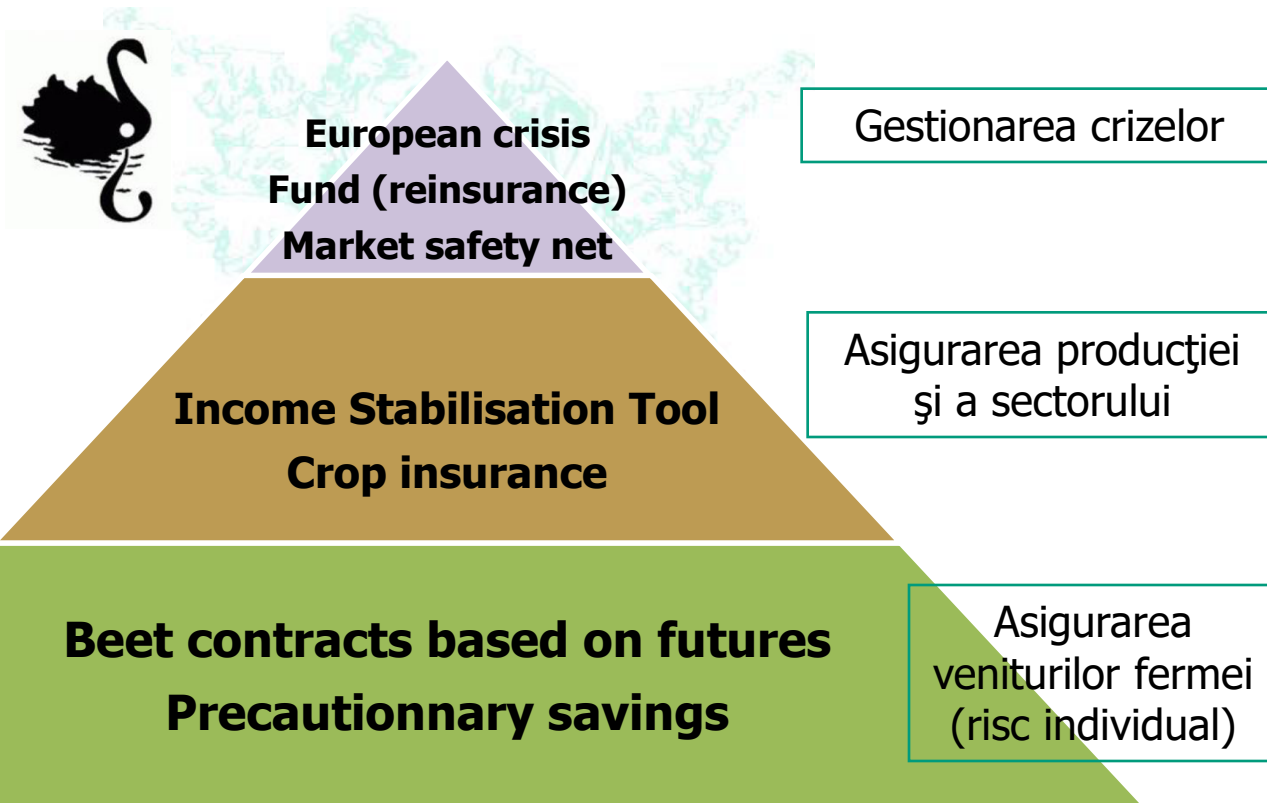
European crisis
Fund (reinsurance)
Market safety net

Gestionarea crizelor

Income Stabilisation Tool
Crop insurance

Asigurarea producţiei şi a sectorului

Beet contracts based on futures
Precautionnary savings

Asigurarea veniturilor fermei (risc individual)